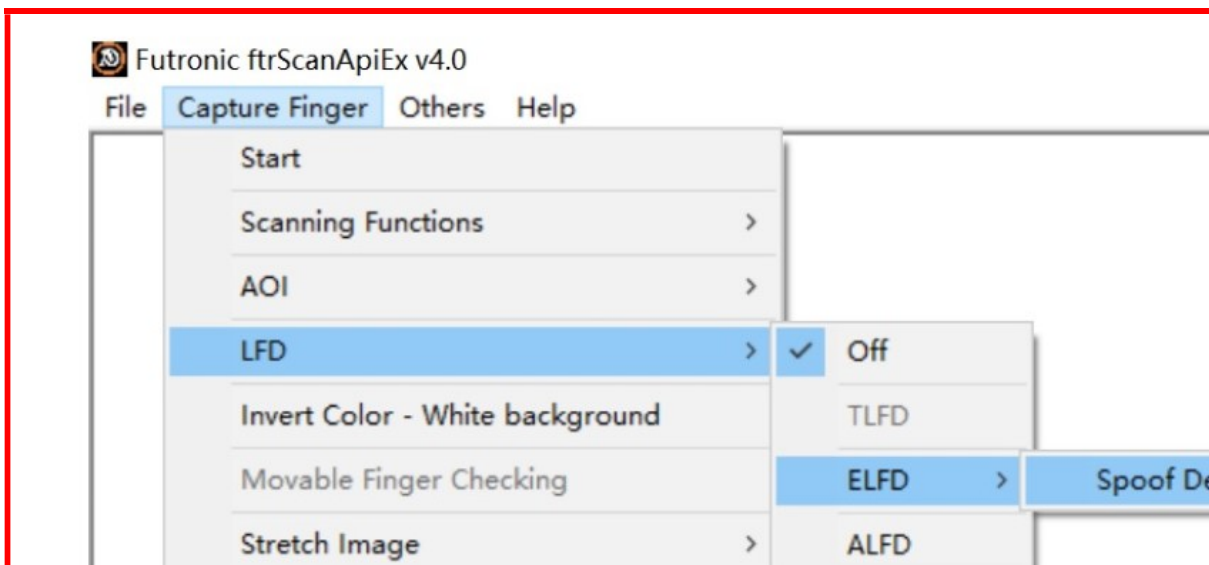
Futronic ftrScanApiEx v4.0

File Capture Finger Others Help

Start
Scanning Functions >
AOI >
LFD >
Invert Color - White background
Movable Finger Checking
Stretch Image >

✓ Off
TLFD
ELFD >
ALFD

Spoof De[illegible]